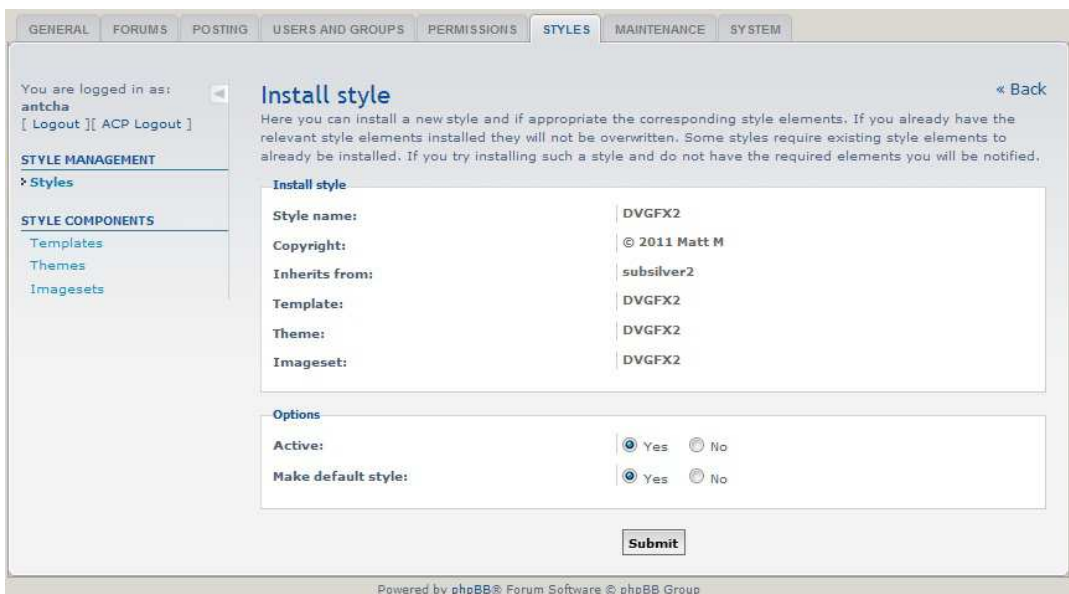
GENERAL FORUMS POSTING USERS AND GROUPS PERMISSIONS STYLES MAINTENANCE SYSTEM

You are logged in as:
antcha
[ Logout ][ ACP Logout ]

STYLE MANAGEMENT
Styles

STYLE COMPONENTS
Templates
Themes
Imagesets

« Back

Install style

Here you can install a new style and if appropriate the corresponding style elements. If you already have the relevant style elements installed they will not be overwritten. Some styles require existing style elements to already be installed. If you try installing such a style and do not have the required elements you will be notified.

Install style

| | |
|---|---|
| Style name: | DVGFX2 |
| Copyright: | © 2011 Matt M |
| Inherits from: | subsilver2 |
| Template: | DVGFX2 |
| Theme: | DVGFX2 |
| Imageset: | DVGFX2 |

Options

| | |
|---|---|
| Active: | Yes No |
| Make default style: | Yes No |

Submit

Powered by phpBB® Forum Software © phpBB Group